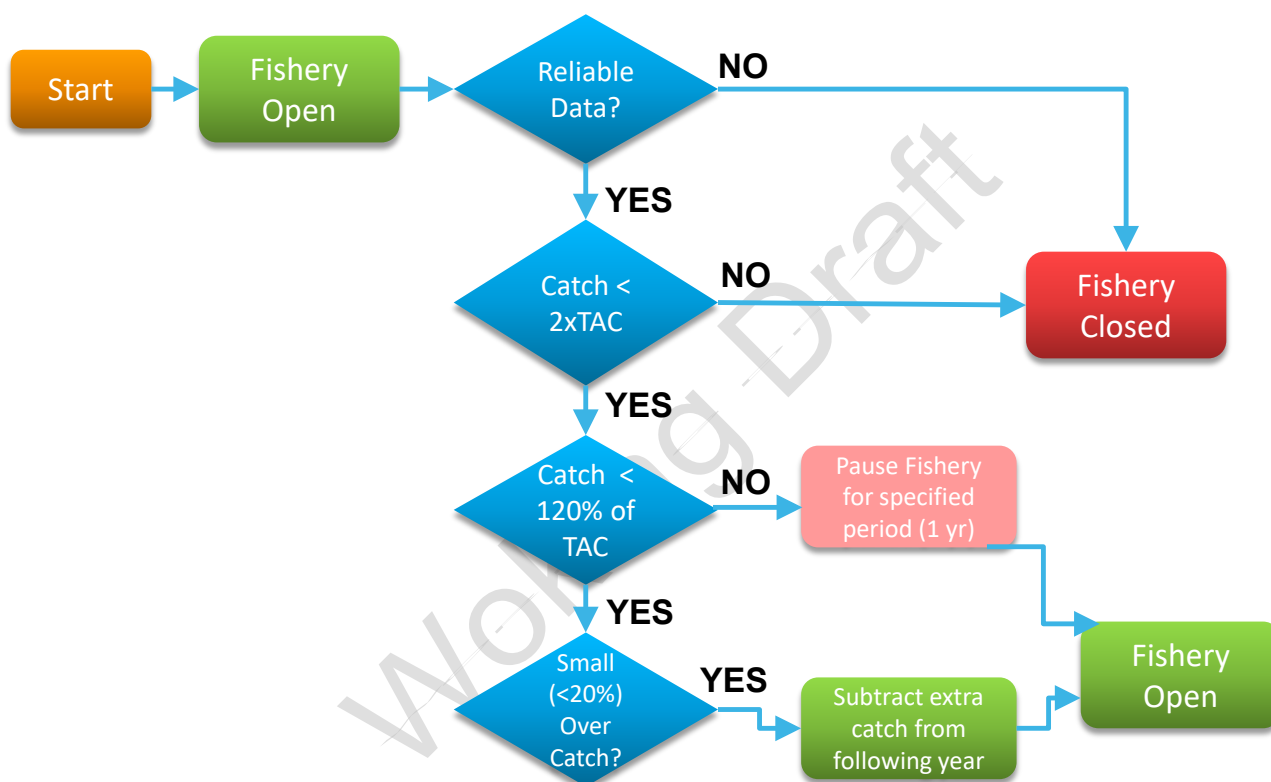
Start

Fishery Open

Reliable Data?

NO

YES

Catch < 2xTAC

NO

Fishery Closed

YES

Catch < 120% of TAC

NO

Pause Fishery for specified period (1 yr)

YES

Small (<20%) Over Catch?

YES

Subtract extra catch from following year

Fishery Open

Working Draft